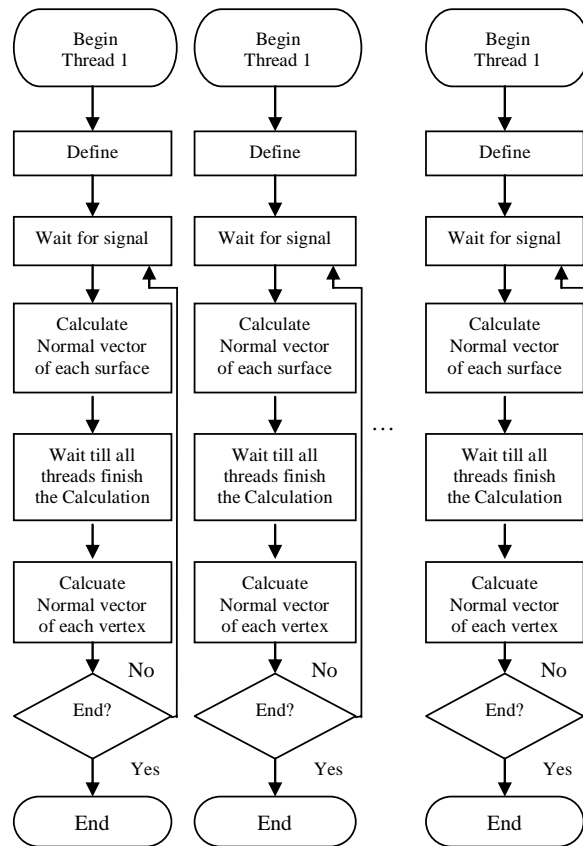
Begin Thread 1

Define

Wait for signal

Calculate Normal vector of each surface

Wait till all threads finish the Calculation

Calcuate Normal vector of each vertex

No

End?

Yes

End

Begin Thread 1

Define

Wait for signal

Calculate Normal vector of each surface

Wait till all threads finish the Calculation

Calcuate Normal vector of each vertex

No

End?

Yes

End

…

Begin Thread 1

Define

Wait for signal

Calculate Normal vector of each surface

Wait till all threads finish the Calculation

Calcuate Normal vector of each vertex

No

End?

Yes

End